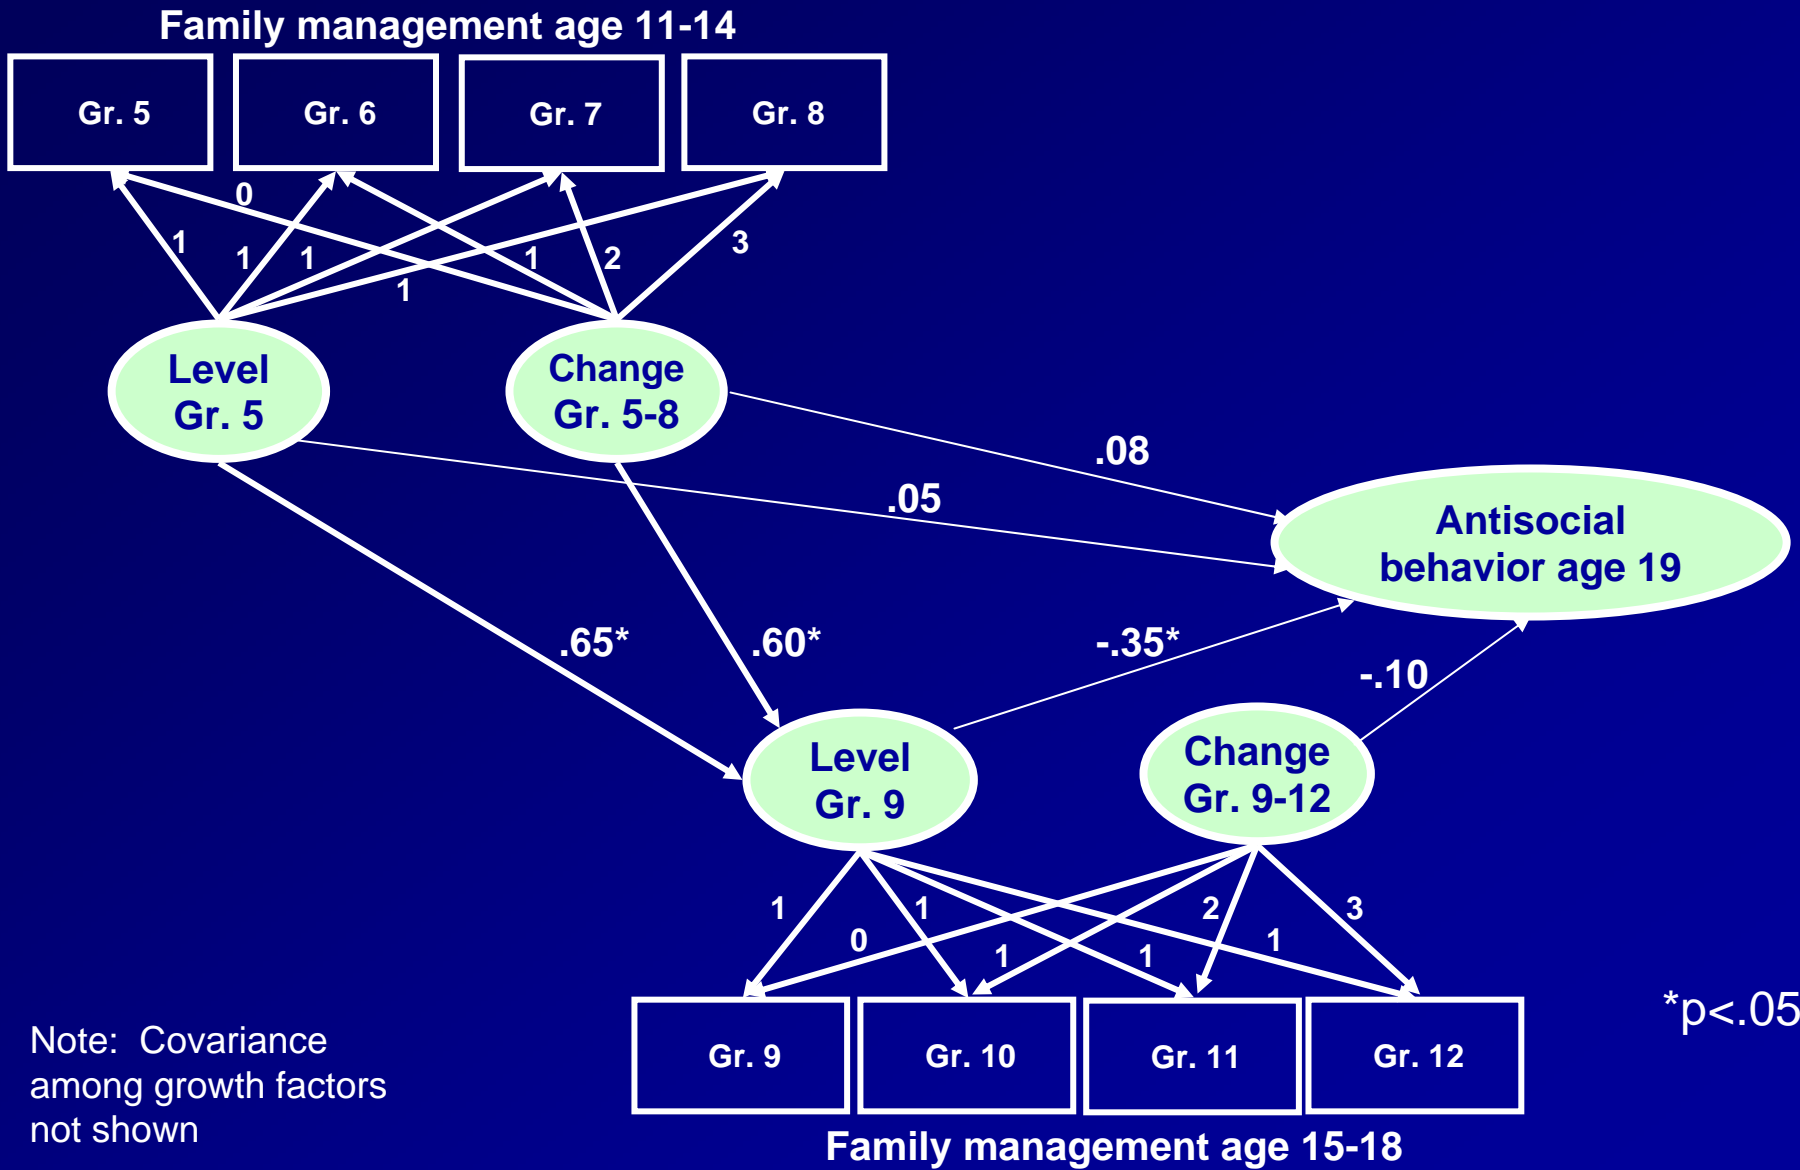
Family management age 11-14

Gr. 5

Gr. 6

Gr. 7

Gr. 8

0

1

1

1

1

1

2

3

Level Gr. 5

Change Gr. 5-8

.08

.05

Antisocial behavior age 19

.65*

.60*

-.35*

-.10

Level Gr. 9

Change Gr. 9-12

1

0

1

1

2

1

3

1

Gr. 9

Gr. 10

Gr. 11

Gr. 12

*p<.05

Note: Covariance among growth factors not shown

Family management age 15-18